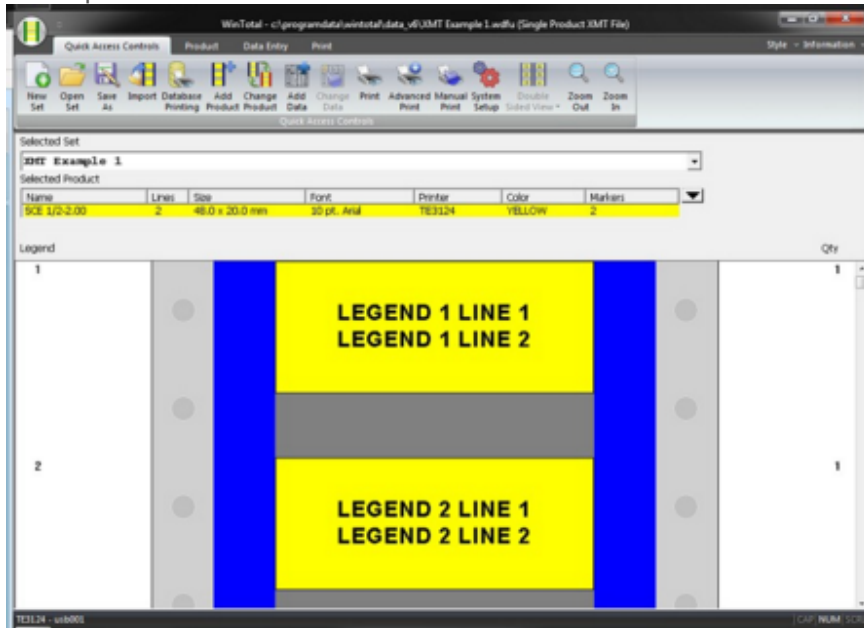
WinTotal - c:\programdata\wintotal\data_v6\XMT Example 1.wdfu (Single Product XMT File)

Quick Access Controls Product Data Entry Print

Style - Information

New Set Open Set Save As Import Database Printing Add Product Change Product Add Data Change Data Print Advanced Print Manual Print System Setup Double Sided View Zoom Out Zoom In

Quick Access Controls

Selected Set

XMT Example 1

Selected Product

| Name | Lines | Size | Font | Printer | Color | Markers |
|---|---|---|---|---|---|---|
| SCE 1/2-2.00 | 2 | 48.0 x 20.0 mm | 10 pt. Arial | TE3124 | YELLOW | 2 |

Legend

Qty

1

1

LEGEND 1 LINE 1
LEGEND 1 LINE 2

2

1

LEGEND 2 LINE 1
LEGEND 2 LINE 2

TE3124 - usb001

CAP NUM